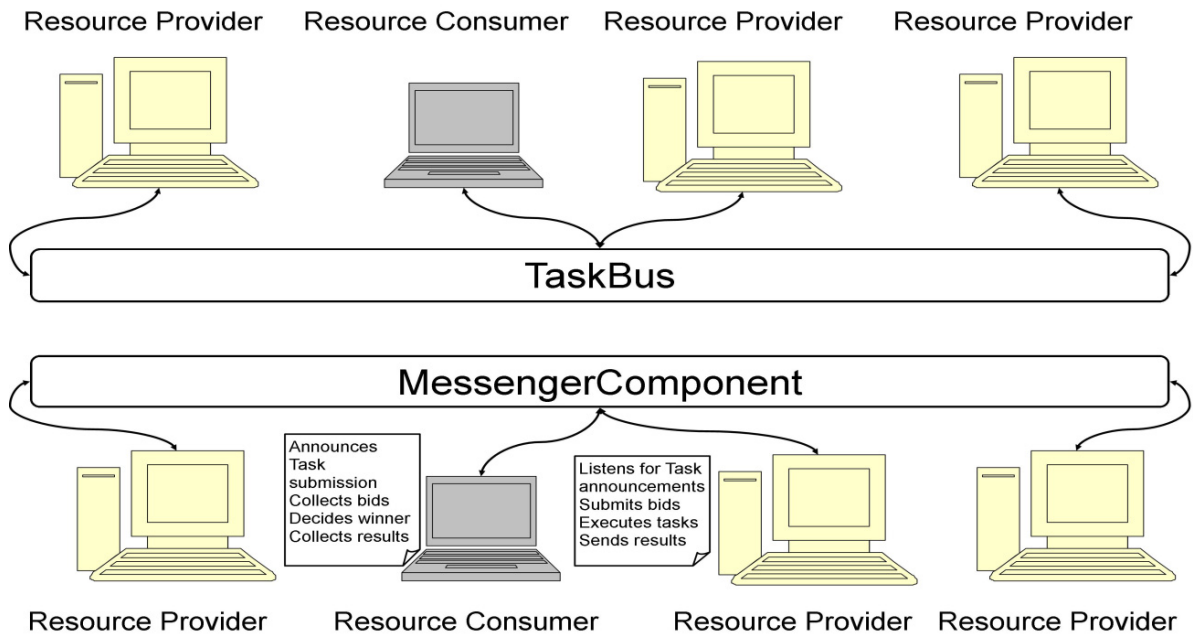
Resource Provider Resource Consumer Resource Provider Resource Provider

TaskBus

MessengerComponent

Announces Task submission Collects bids Decides winner Collects results

Listens for Task announcements Submits bids Executes tasks Sends results

Resource Provider Resource Consumer Resource Provider Resource Provider